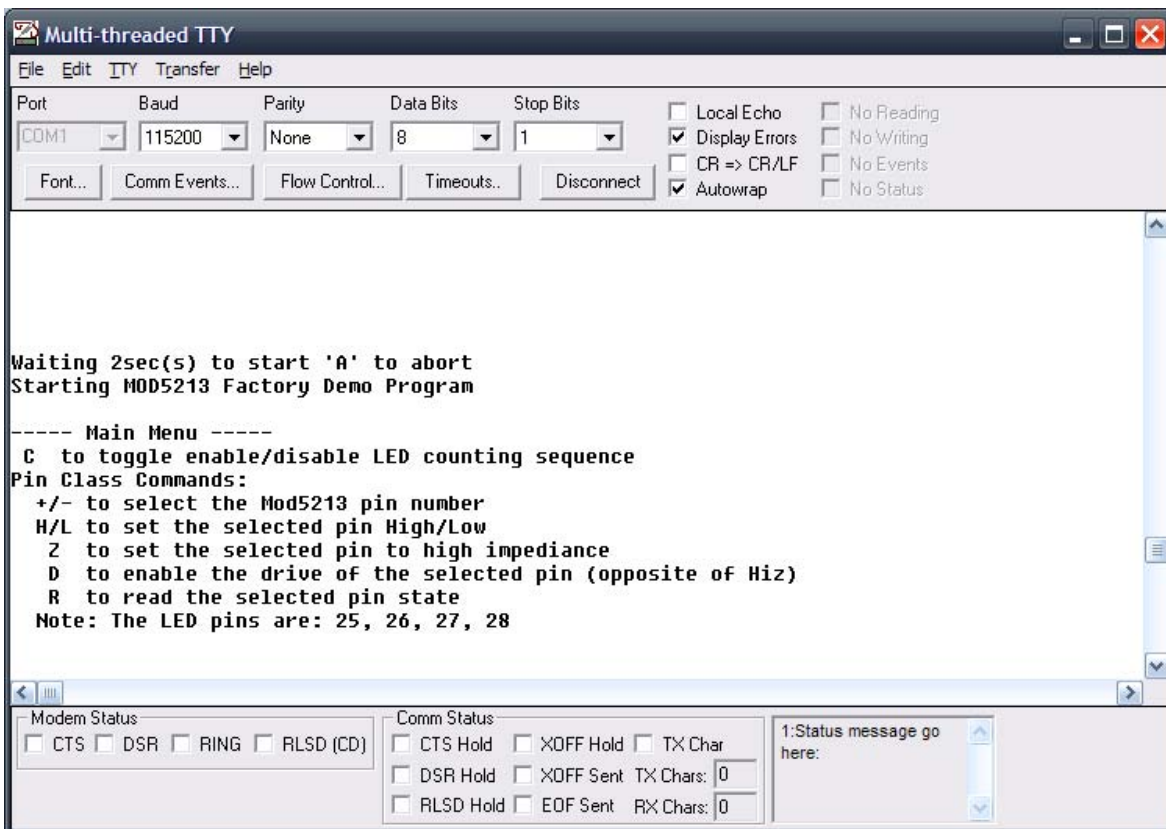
Multi-threaded TTY

File Edit TTY Transfer Help

Port Baud Parity Data Bits Stop Bits

COM1 115200 None 8 1

Local Echo
Display Errors
CR => CR/LF
Autowrap

No Reading
No Writing
No Events
No Status

Font... Comm Events... Flow Control... Timeouts.. Disconnect

Waiting 2sec(s) to start 'A' to abort
Starting MOD5213 Factory Demo Program

----- Main Menu -----
 C  to toggle enable/disable LED counting sequence
Pin Class Commands:
  +/- to select the Mod5213 pin number
  H/L to set the selected pin High/Low
   Z  to set the selected pin to high impediance
   D  to enable the drive of the selected pin (opposite of Hiz)
   R  to read the selected pin state
  Note: The LED pins are: 25, 26, 27, 28

Modem Status
CTS DSR RING RLSD (CD)

Comm Status
CTS Hold XOFF Hold TX Char
DSR Hold XOFF Sent TX Chars: 0
RLSD Hold EOF Sent RX Chars: 0

1:Status message go here: